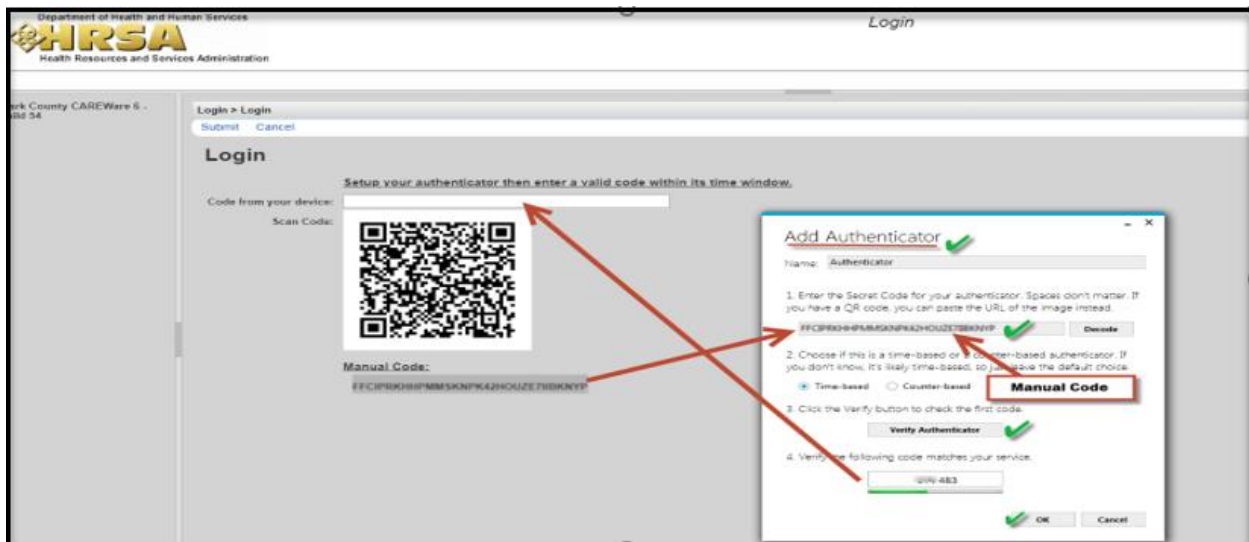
Department of Health and Human Services
HRSA
Health Resources and Services Administration

Login

rk County CAREWare 6 - ild 54

Login > Login
Submit Cancel

Login

Setup your authenticator then enter a valid code within its time window.

Code from your device:
Scan Code:

Manual Code:
FFCIPRKHHPMMSKNPK42HOUZE7BBKNYP

Add Authenticator
Name: Authenticator

1. Enter the Secret Code for your authenticator. Spaces don't matter. If you have a QR code, you can paste the URL of the image instead.
FFCIPRKHHPMMSKNPK42HOUZE7BBKNYP Decode

2. Choose if this is a time-based or a counter-based authenticator. If you don't know, it's likely time-based, so just leave the default choice.
Time-based Counter-based

Manual Code

3. Click the Verify button to check the first code.
Verify Authenticator

4. Verify the following code matches your service.
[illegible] 483

OK Cancel